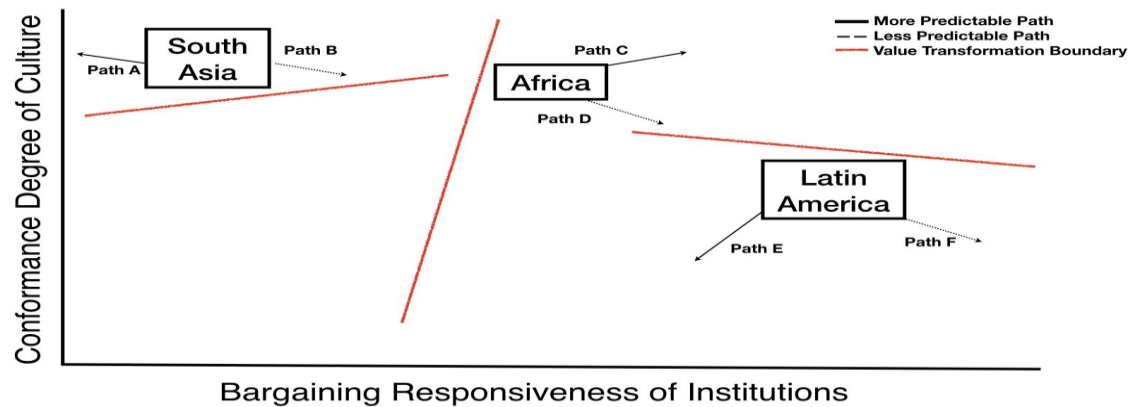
More Predictable Path
Less Predictable Path
Value Transformation Boundary

Conformance Degree of Culture

South Asia
Path A
Path B

Africa
Path C
Path D

Latin America
Path E
Path F

Bargaining Responsiveness of Institutions